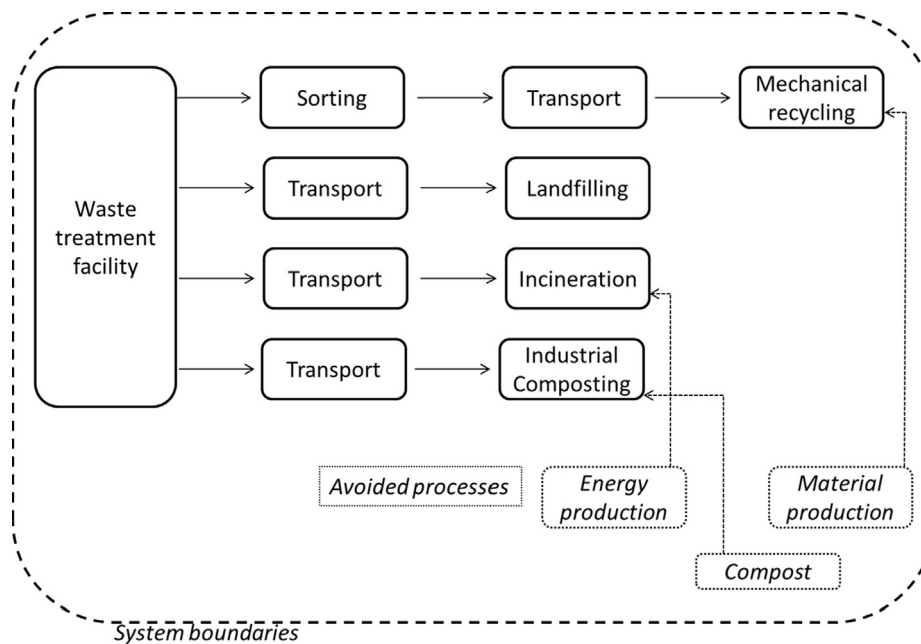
Waste treatment facility

Sorting

Transport

Mechanical recycling

Transport

Landfilling

Transport

Incineration

Transport

Industrial Composting

Avoided processes

Energy production

Material production

Compost

System boundaries